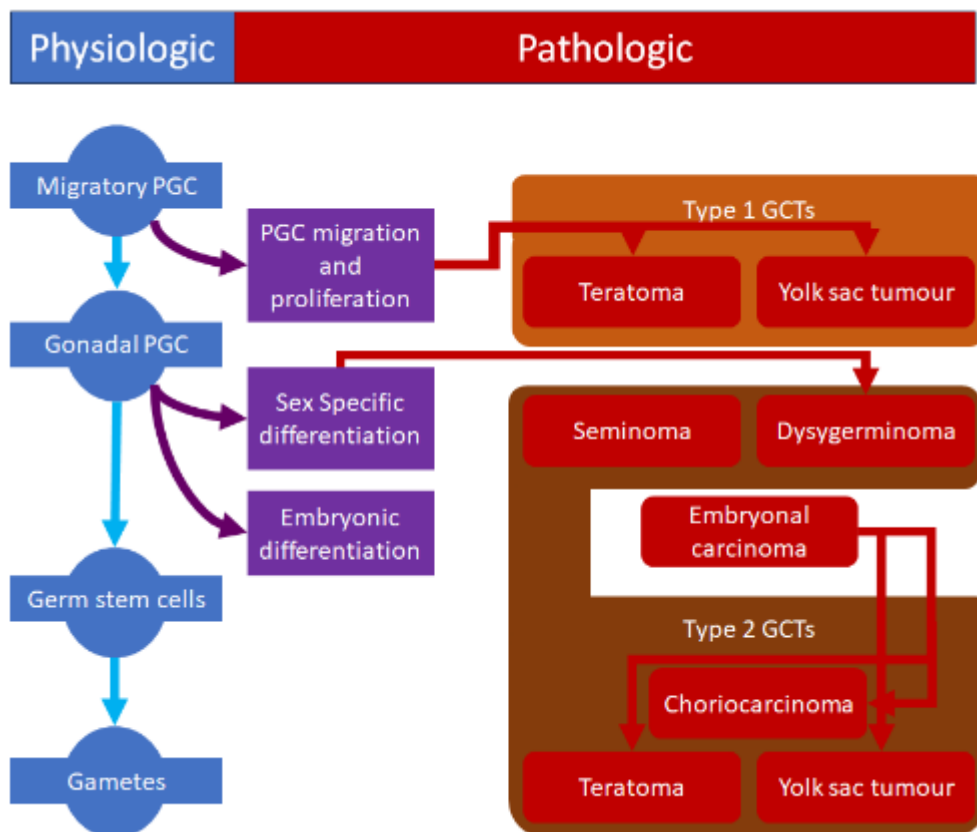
Physiologic

Pathologic

Migratory PGC

Gonadal PGC

Germ stem cells

Gametes

PGC migration and proliferation

Sex Specific differentiation

Embryonic differentiation

Type 1 GCTs

Teratoma

Yolk sac tumour

Seminoma

Dysygerminoma

Embryonal carcinoma

Type 2 GCTs

Choriocarcinoma

Teratoma

Yolk sac tumour